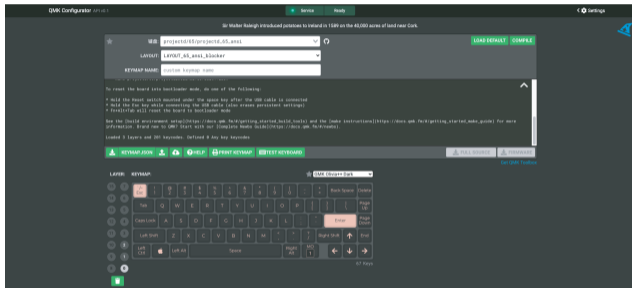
QMK Configurator

Service Ready

Settings

Sir Walter Raleigh introduced potatoes to Ireland in 1589 on the 40,000 acres of land near Cork.

KEYBOARD: projectd/65/projectd_65_ansi

LAYOUT: LAYOUT_65_ansi_blocker

KEYMAP NAME: Custom keymap name

LOAD DEFAULT COMPILE

To reset the board into bootloader mode, do one of the following:

* Hold the Reset switch mounted under the space key after the USB cable is connected
* Hold the Esc key while connecting the USB cable (also erases persistent settings)
* Fn+Alt+Tab will reset the board to bootloader mode.

Use the [build environment setup](https://docs.qmk.fm/#/getting_started_build_tools) and the [make instructions](https://docs.qmk.fm/#/getting_started_make_guide) for more information. Brand new to QMK? Start with our [Complete Newbs Guide](https://docs.qmk.fm/#/newbs).

Loaded 4 layers and 261 keycodes. Defined 0 Any key keycodes

KEYMAP.JSON PRINT KEYMAP TEST KEYBOARD

FULL SOURCE FIRMWARE

Get QMK Toolbox

LAYER KEYMAP

QMK Olivia++ Dark

Esc 1 2 3 4 5 6 7 8 9 0 - = Back Space Delete
Tab Q W E R T Y U I O P [ ] \ Page Up
Caps Lock A S D F G H J K L ; ' Enter Page Down
Left Shift Z X C V B N M , . / Right Shift ↑ End
Left Ctrl Left Alt Space Right Alt MO 1 ← ↓ →

67 Keys